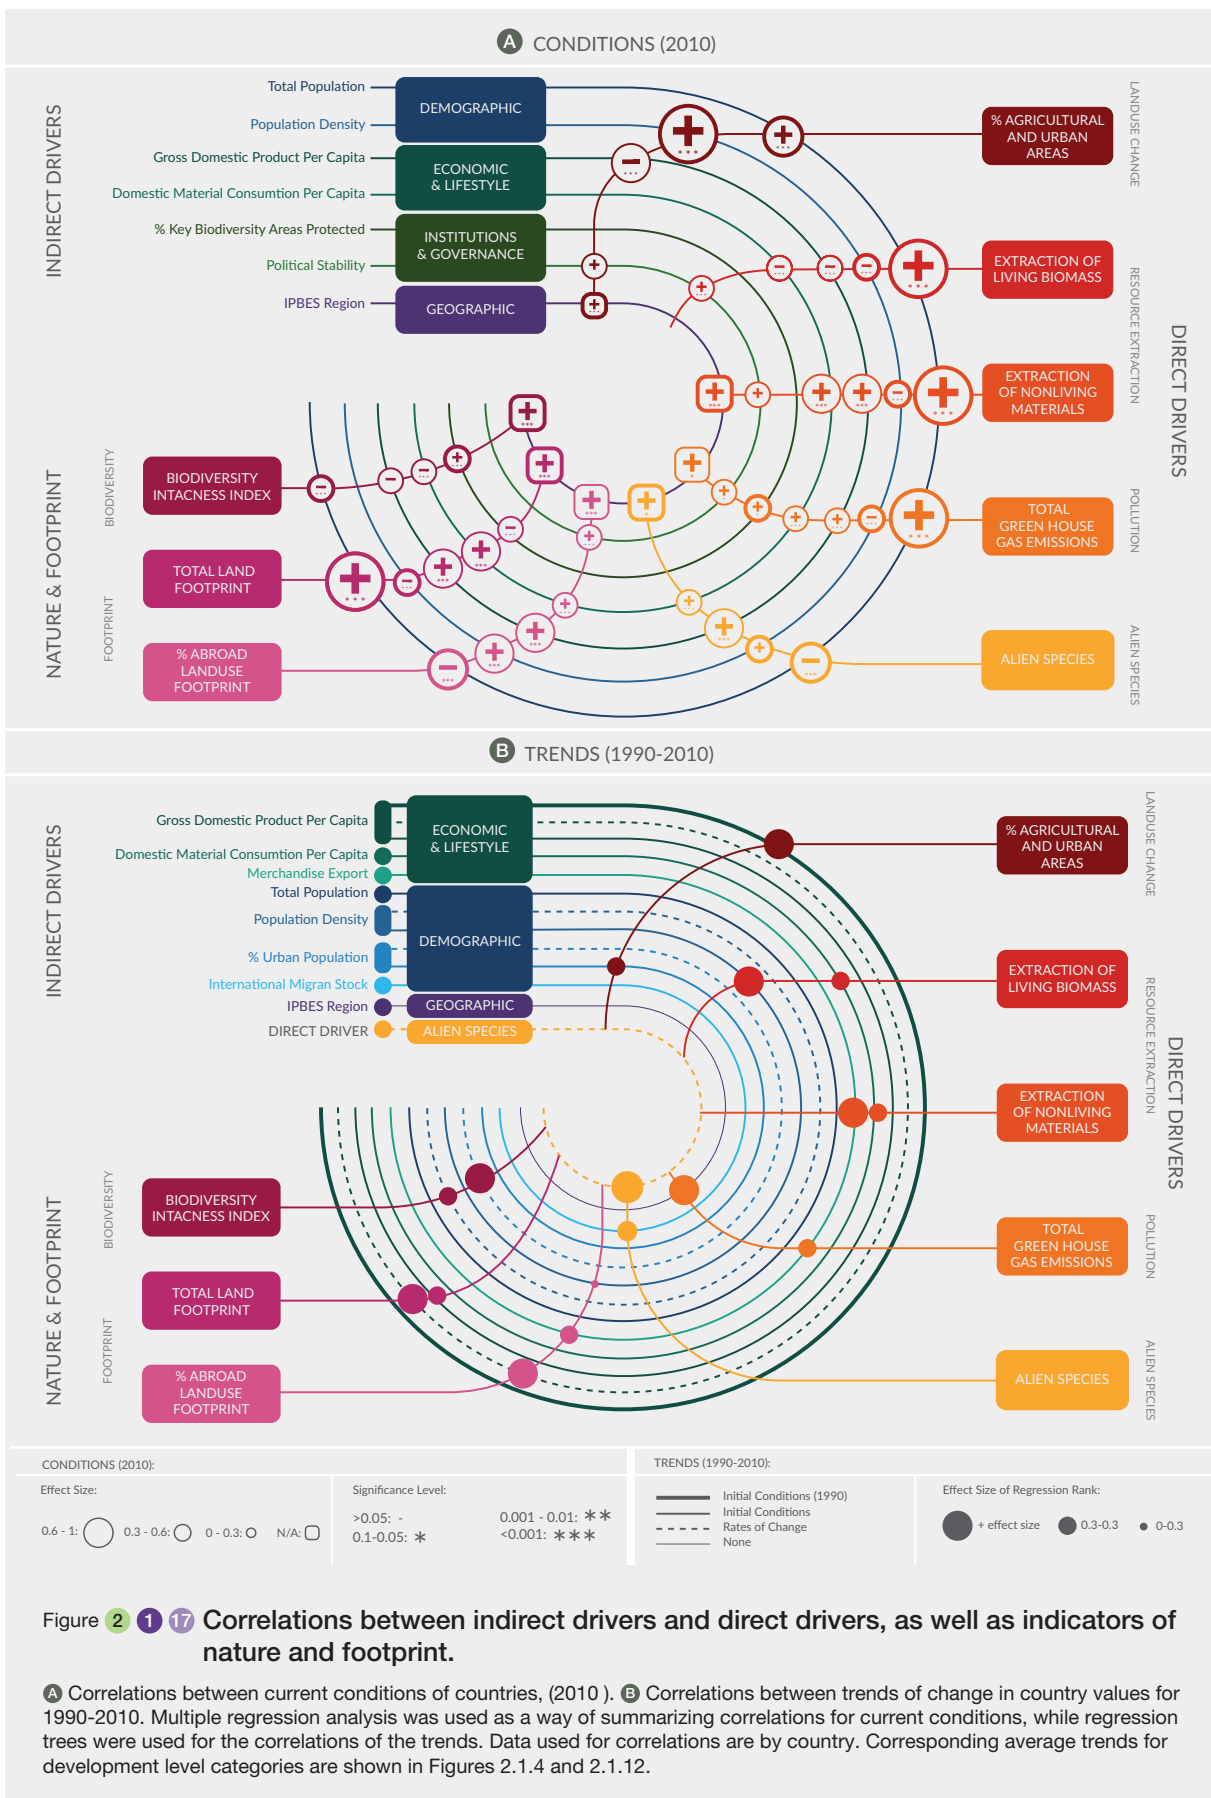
A CONDITIONS (2010)

INDIRECT DRIVERS

Total Population
Population Density
Gross Domestic Product Per Capita
Domestic Material Consumtion Per Capita
% Key Biodiversity Areas Protected
Political Stability
IPBES Region

DEMOGRAPHIC
ECONOMIC & LIFESTYLE
INSTITUTIONS & GOVERNANCE
GEOGRAPHIC

DIRECT DRIVERS

LANDUSE CHANGE
% AGRICULTURAL AND URBAN AREAS
RESOURCE EXTRACTION
EXTRACTION OF LIVING BIOMASS
EXTRACTION OF NONLIVING MATERIALS
POLLUTION
TOTAL GREEN HOUSE GAS EMISSIONS
ALIEN SPECIES
ALIEN SPECIES

NATURE & FOOTPRINT
BIODIVERSITY
BIODIVERSITY INTACNESS INDEX
FOOTPRINT
TOTAL LAND FOOTPRINT
% ABROAD LANDUSE FOOTPRINT

B TRENDS (1990-2010)

INDIRECT DRIVERS

Gross Domestic Product Per Capita
Domestic Material Consumtion Per Capita
Merchandise Export
Total Population
Population Density
% Urban Population
International Migran Stock
IPBES Region
DIRECT DRIVER

ECONOMIC & LIFESTYLE
DEMOGRAPHIC
GEOGRAPHIC
ALIEN SPECIES

DIRECT DRIVERS
LANDUSE CHANGE
% AGRICULTURAL AND URBAN AREAS
RESOURCE EXTRACTION
EXTRACTION OF LIVING BIOMASS
EXTRACTION OF NONLIVING MATERIALS
POLLUTION
TOTAL GREEN HOUSE GAS EMISSIONS
ALIEN SPECIES
ALIEN SPECIES

NATURE & FOOTPRINT
BIODIVERSITY
BIODIVERSITY INTACNESS INDEX
FOOTPRINT
TOTAL LAND FOOTPRINT
% ABROAD LANDUSE FOOTPRINT

CONDITIONS (2010):
Effect Size:
0.6 - 1: 0.3 - 0.6: 0 - 0.3: N/A:
Significance Level:
>0.05: -
0.1-0.05: *
0.001 - 0.01: **
<0.001: ***

TRENDS (1990-2010):
Initial Conditions (1990)
Initial Conditions
Rates of Change
None
Effect Size of Regression Rank:
+ effect size 0.3-0.3 0-0.3

Figure 2 1 17 Correlations between indirect drivers and direct drivers, as well as indicators of nature and footprint.

A Correlations between current conditions of countries, (2010 ). B Correlations between trends of change in country values for 1990-2010. Multiple regression analysis was used as a way of summarizing correlations for current conditions, while regression trees were used for the correlations of the trends. Data used for correlations are by country. Corresponding average trends for development level categories are shown in Figures 2.1.4 and 2.1.12.